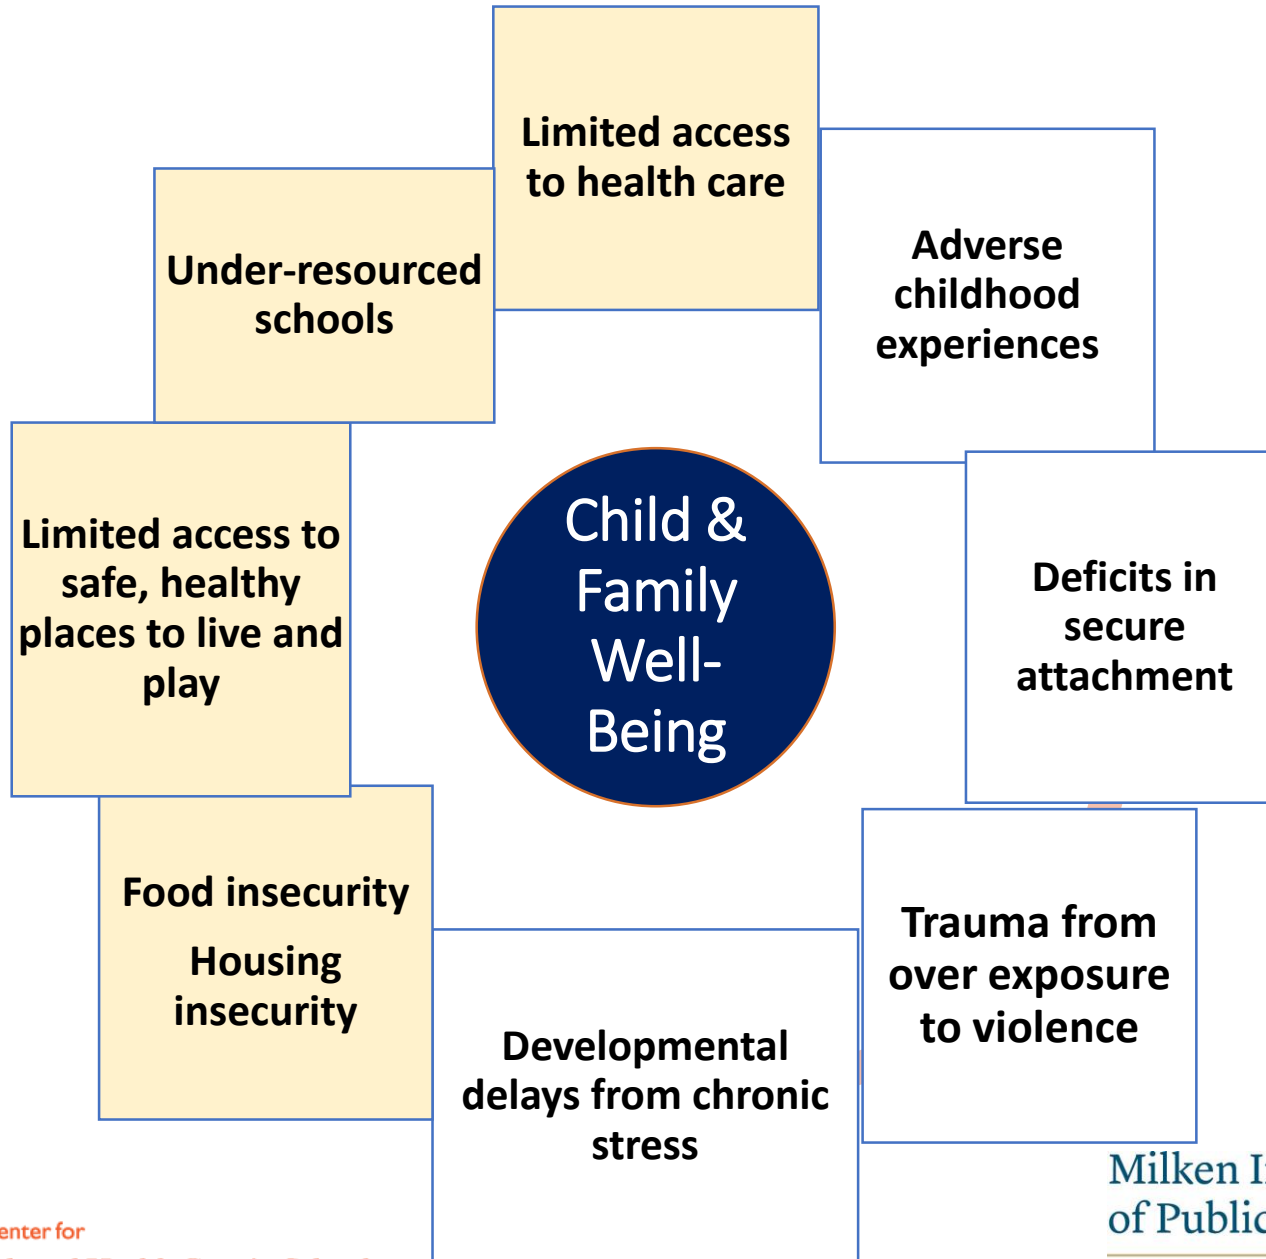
Limited access to health care

Adverse childhood experiences

Under-resourced schools

Child & Family Well-Being

Limited access to safe, healthy places to live and play

Deficits in secure attachment

Food insecurity

Housing insecurity

Trauma from over exposure to violence

Developmental delays from chronic stress

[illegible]enter for

Milken I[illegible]
of Public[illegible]